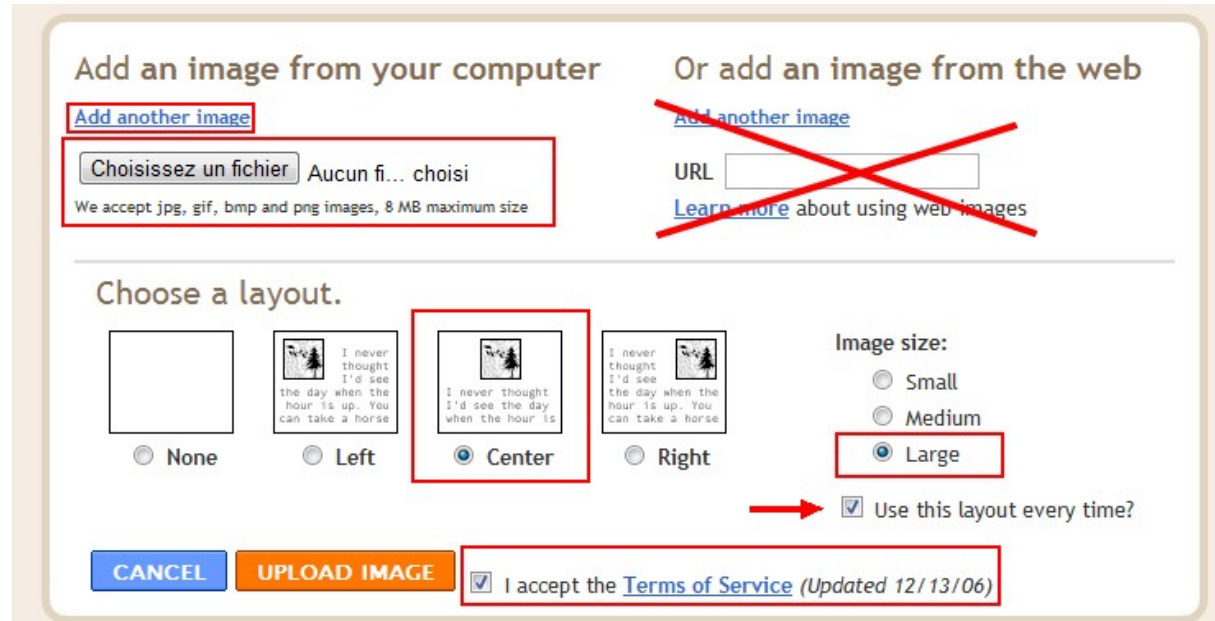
Add an image from your computer

Add another image

Choisissez un fichier Aucun fi... choisi

We accept jpg, gif, bmp and png images, 8 MB maximum size

Or add an image from the web

Add another image

URL

Learn more about using web images

Choose a layout.

I never thought I'd see the day when the hour is up. You can take a horse

I never thought I'd see the day when the hour is

I never thought I'd see the day when the hour is up. You can take a horse

None Left Center Right

Image size:

Small

Medium

Large

Use this layout every time?

CANCEL UPLOAD IMAGE

I accept the Terms of Service (Updated 12/13/06)